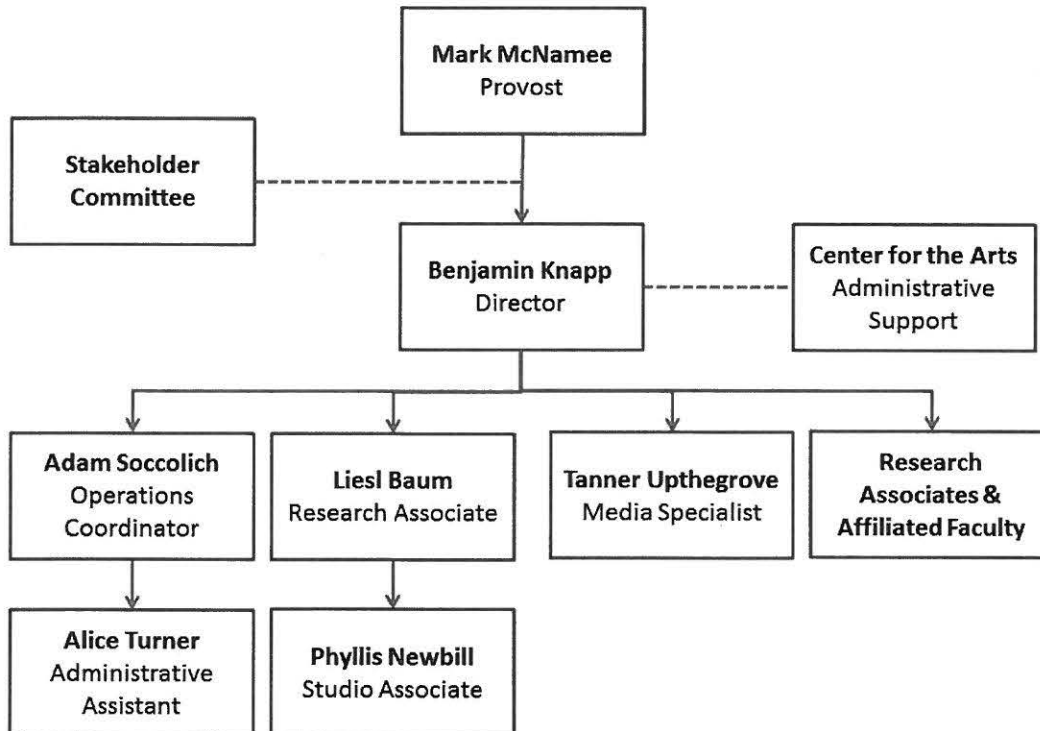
**Mark McNamee**
Provost

**Stakeholder Committee**

**Benjamin Knapp**
Director

**Center for the Arts**
Administrative Support

**Adam Soccolich**
Operations Coordinator

**Liesl Baum**
Research Associate

**Tanner Upthegrove**
Media Specialist

**Research Associates & Affiliated Faculty**

**Alice Turner**
Administrative Assistant

**Phyllis Newbill**
Studio Associate